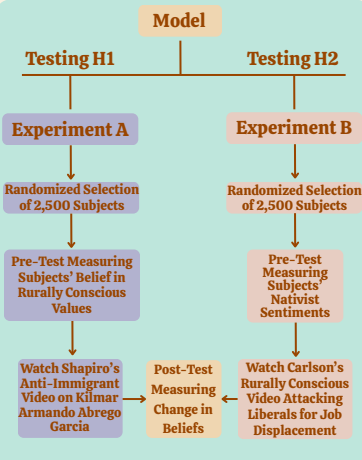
Model

Testing H1

Testing H2

Experiment A

Experiment B

Randomized Selection of 2,500 Subjects

Randomized Selection of 2,500 Subjects

Pre-Test Measuring Subjects' Belief in Rurally Conscious Values

Pre-Test Measuring Subjects' Nativist Sentiments

Watch Shapiro's Anti-Immigrant Video on Kilmar Armando Abrego Garcia

Post-Test Measuring Change in Beliefs

Watch Carlson's Rurally Conscious Video Attacking Liberals for Job Displacement